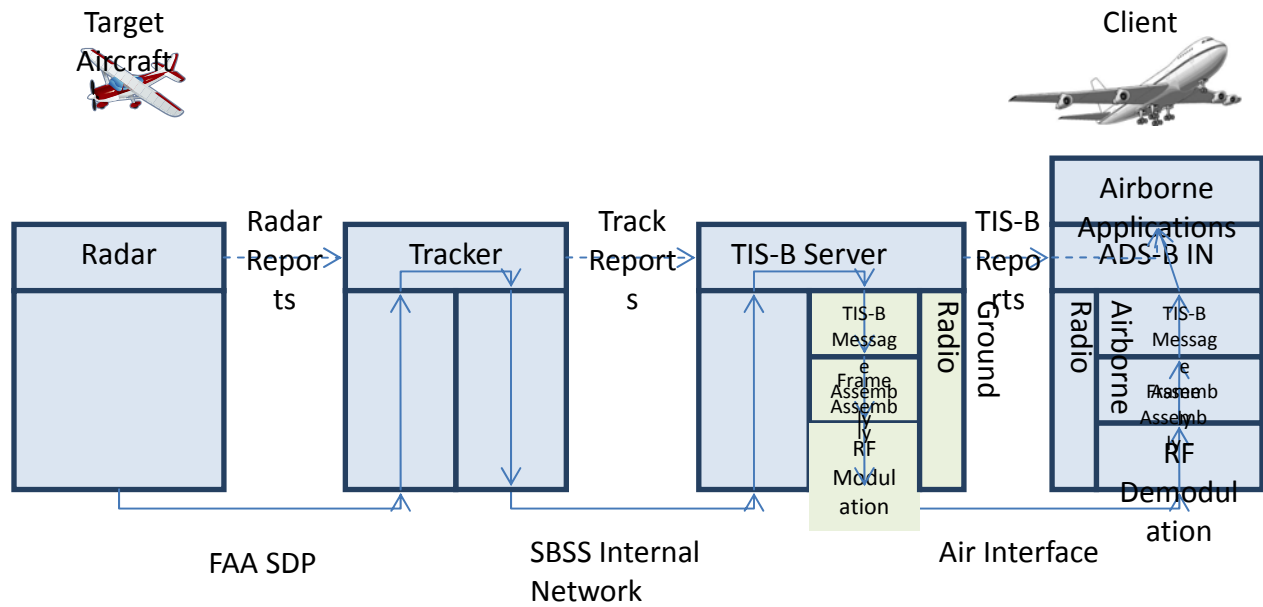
Target Aircraft

Client

Radar

Radar Reports

Tracker

Track Reports

TIS-B Server

TIS-B Message

Frame Assembly

RF Modulation

Radio

Ground

TIS-B Reports

Airborne Applications

ADS-B IN

Radio

Airborne

TIS-B Message

Frame Assembly

RF Demodulation

FAA SDP

SBSS Internal Network

Air Interface